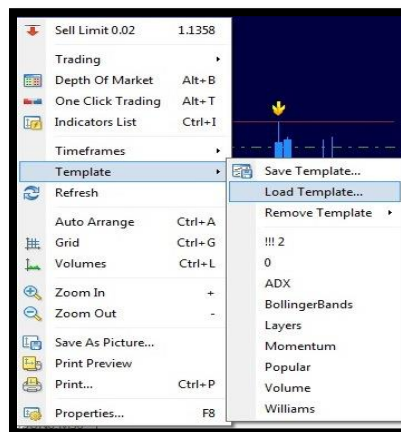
Sell Limit 0.02 1.1358

Trading
Depth Of Market Alt+B
One Click Trading Alt+T
Indicators List Ctrl+I

Timeframes
Template
Refresh

Auto Arrange Ctrl+A
Grid Ctrl+G
Volumes Ctrl+L

Zoom In +
Zoom Out -

Save As Picture...
Print Preview
Print... Ctrl+P

Properties... F8

Save Template...
Load Template...
Remove Template

!!! 2
0
ADX
BollingerBands
Layers
Momentum
Popular
Volume
Williams